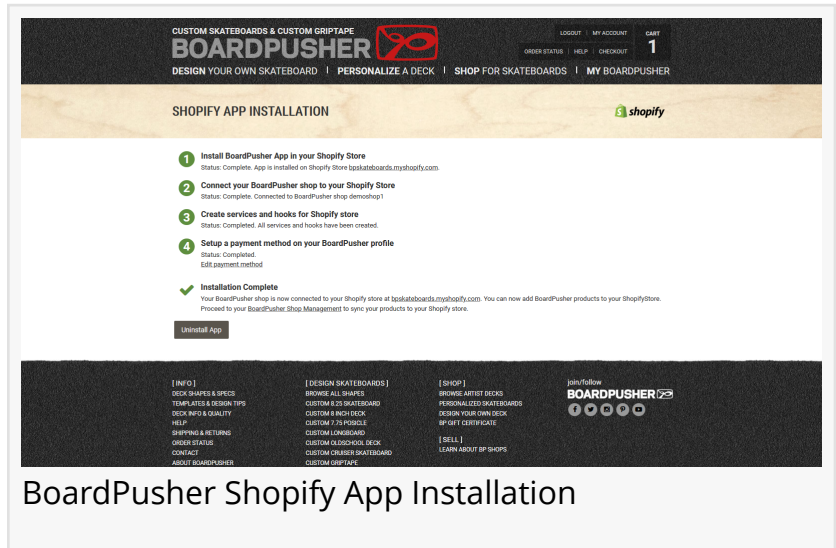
CUSTOM SKATEBOARDS & CUSTOM GRIPTAPE
BOARDPUSHER

LOGOUT | MY ACCOUNT
ORDER STATUS | HELP | CHECKOUT
CART
1

DESIGN YOUR OWN SKATEBOARD | PERSONALIZE A DECK | SHOP FOR SKATEBOARDS | MY BOARDPUSHER

SHOPIFY APP INSTALLATION
shopify

1 Install BoardPusher App in your Shopify Store
Status: Complete. App is installed on Shopify Store bpskateboards.myshopify.com.

2 Connect your BoardPusher shop to your Shopify Store
Status: Complete. Connected to BoardPusher shop demoshop1

3 Create services and hooks for Shopify store
Status: Completed. All services and hooks have been created.

4 Setup a payment method on your BoardPusher profile
Status: Completed.
Edit payment method

Installation Complete
Your BoardPusher shop is now connected to your Shopify store at bpskateboards.myshopify.com. You can now add BoardPusher products to your ShopifyStore. Proceed to your BoardPusher Shop Management to sync your products to your Shopify store.

Uninstall App

[ INFO ]
DECK SHAPES & SPECS
TEMPLATES & DESIGN TIPS
DECK INFO & QUALITY
HELP
SHIPPING & RETURNS
ORDER STATUS
CONTACT
ABOUT BOARDPUSHER

[ DESIGN SKATEBOARDS ]
BROWSE ALL SHAPES
CUSTOM 8.25 SKATEBOARD
CUSTOM 8 INCH DECK
CUSTOM 7.75 POSICLE
CUSTOM LONGBOARD
CUSTOM OLDSCHOOL DECK
CUSTOM CRUISER SKATEBOARD
CUSTOM GRIPTAPE

[ SHOP ]
BROWSE ARTIST DECKS
PERSONALIZED SKATEBOARDS
DESIGN YOUR OWN DECK
BP GIFT CERTIFICATE

[ SELL ]
LEARN ABOUT BP SHOPS

join/follow
BOARDPUSHER

BoardPusher Shopify App Installation